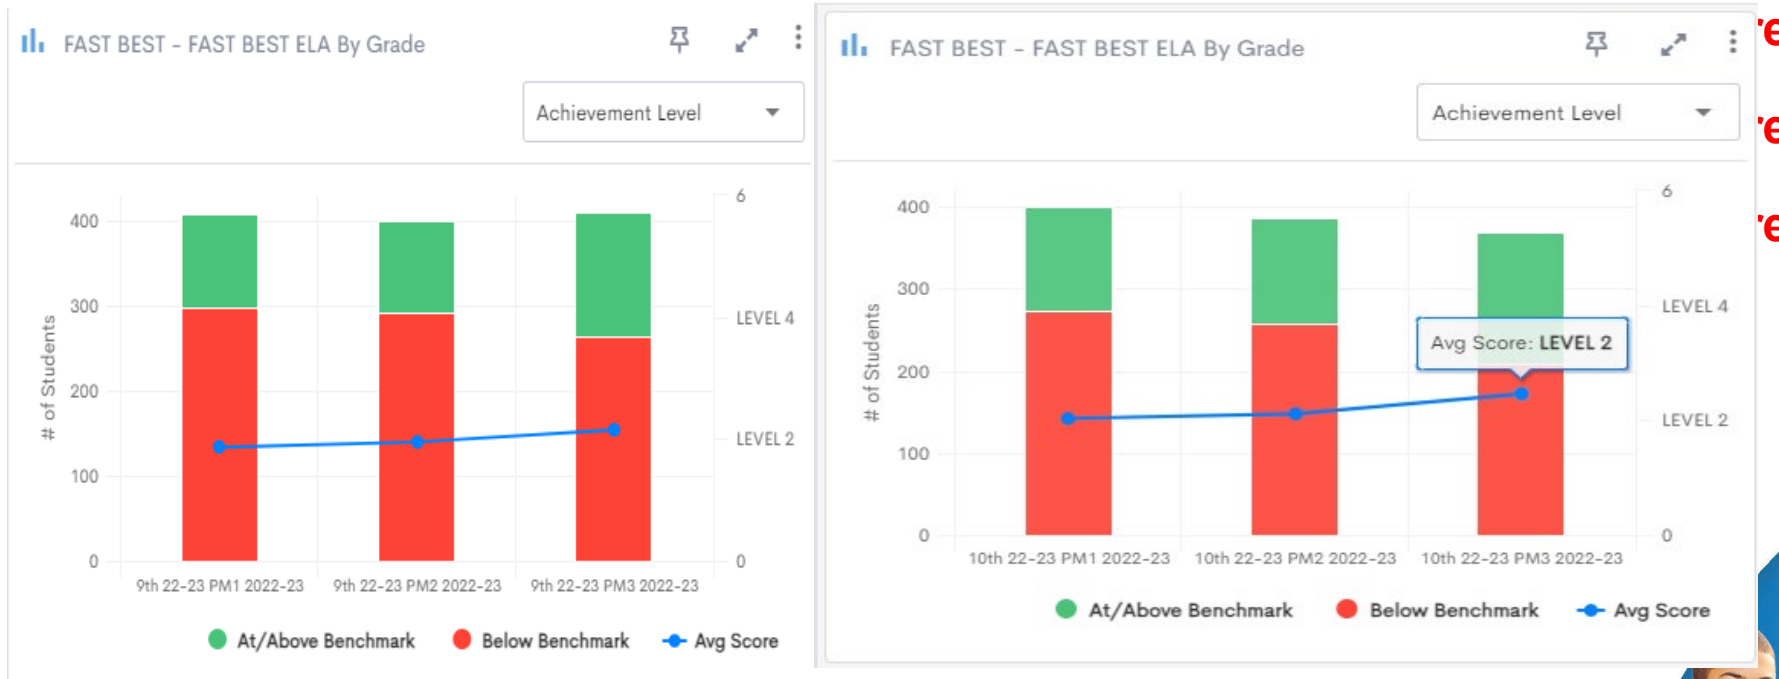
FAST BEST - FAST BEST ELA By Grade

Achievement Level

400
300
200
100
0

# of Students

6
LEVEL 4
LEVEL 2
0

9th 22-23 PM1 2022-23
9th 22-23 PM2 2022-23
9th 22-23 PM3 2022-23

At/Above Benchmark
Below Benchmark
Avg Score

FAST BEST - FAST BEST ELA By Grade

Achievement Level

400
300
200
100
0

# of Students

6
LEVEL 4
LEVEL 2
0

Avg Score: LEVEL 2

10th 22-23 PM1 2022-23
10th 22-23 PM2 2022-23
10th 22-23 PM3 2022-23

At/Above Benchmark
Below Benchmark
Avg Score

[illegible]
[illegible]
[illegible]